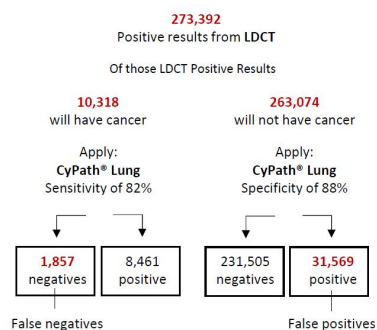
273,392
Positive results from **LDCT**

Of those LDCT Positive Results

10,318
will have cancer

Apply:
**CyPath® Lung**
Sensitivity of 82%

1,857
negatives

8,461
positive

False negatives

263,074
will not have cancer

Apply:
**CyPath® Lung**
Specificity of 88%

231,505
negatives

31,569
positive

False positives